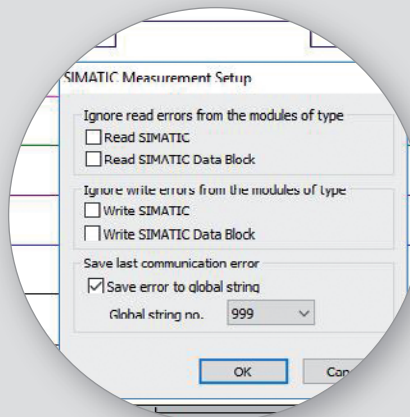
SIMATIC Measurement Setup

Ignore read errors from the modules of type
Read SIMATIC
Read SIMATIC Data Block

Ignore write errors from the modules of type
Write SIMATIC
Write SIMATIC Data Block

Save last communication error
Save error to global string
Global string no. 999

OK
Can